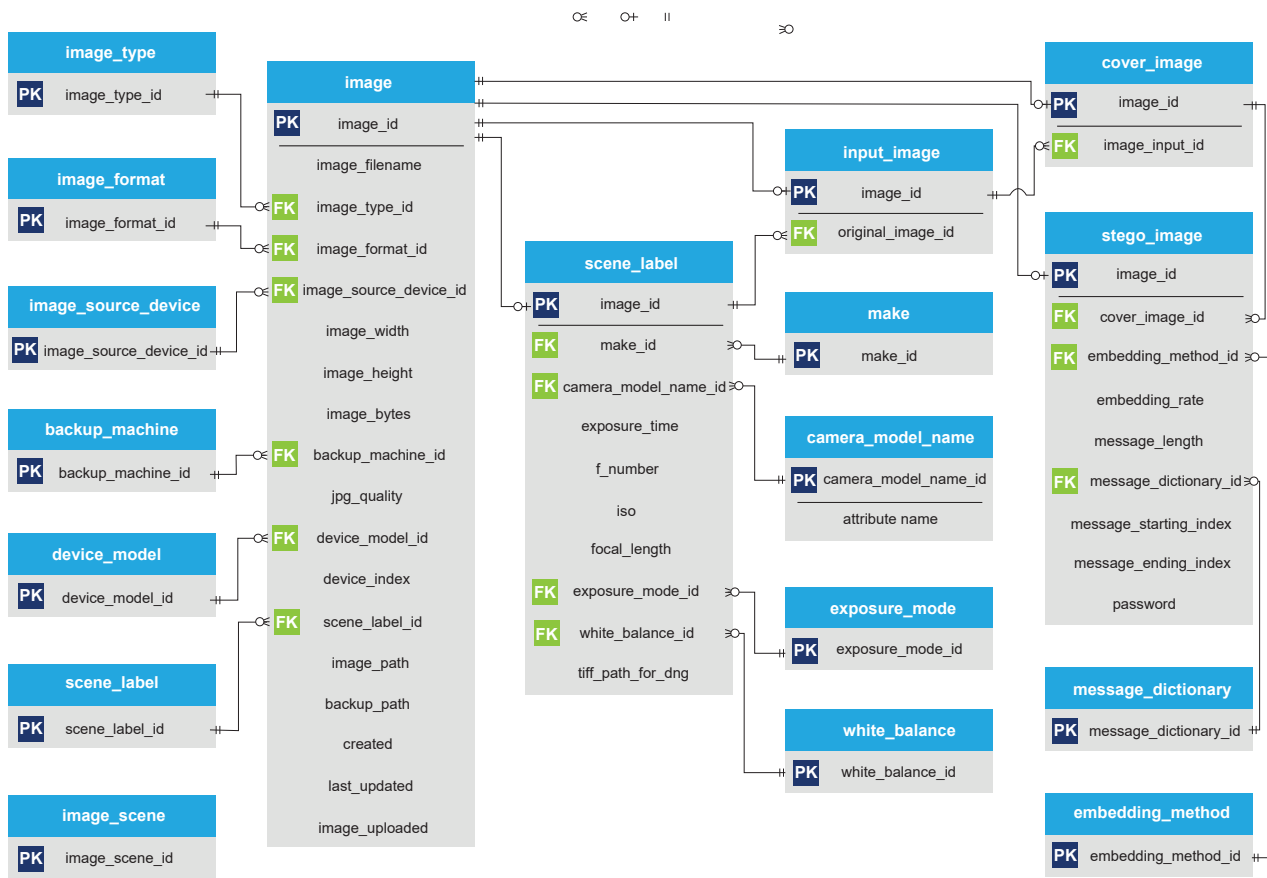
image_type
PK image_type_id

image_format
PK image_format_id

image_source_device
PK image_source_device_id

backup_machine
PK backup_machine_id

device_model
PK device_model_id

scene_label
PK scene_label_id

image_scene
PK image_scene_id

image
PK image_id
image_filename
FK image_type_id
FK image_format_id
FK image_source_device_id
image_width
image_height
image_bytes
FK backup_machine_id
jpg_quality
FK device_model_id
device_index
FK scene_label_id
image_path
backup_path
created
last_updated
image_uploaded

scene_label
PK image_id
FK make_id
FK camera_model_name_id
exposure_time
f_number
iso
focal_length
FK exposure_mode_id
FK white_balance_id
tiff_path_for_dng

input_image
PK image_id
FK original_image_id

make
PK make_id

camera_model_name
PK camera_model_name_id
attribute name

exposure_mode
PK exposure_mode_id

white_balance
PK white_balance_id

cover_image
PK image_id
FK image_input_id

stego_image
PK image_id
FK cover_image_id
FK embedding_method_id
embedding_rate
message_length
FK message_dictionary_id
message_starting_index
message_ending_index
password

message_dictionary
PK message_dictionary_id

embedding_method
PK embedding_method_id